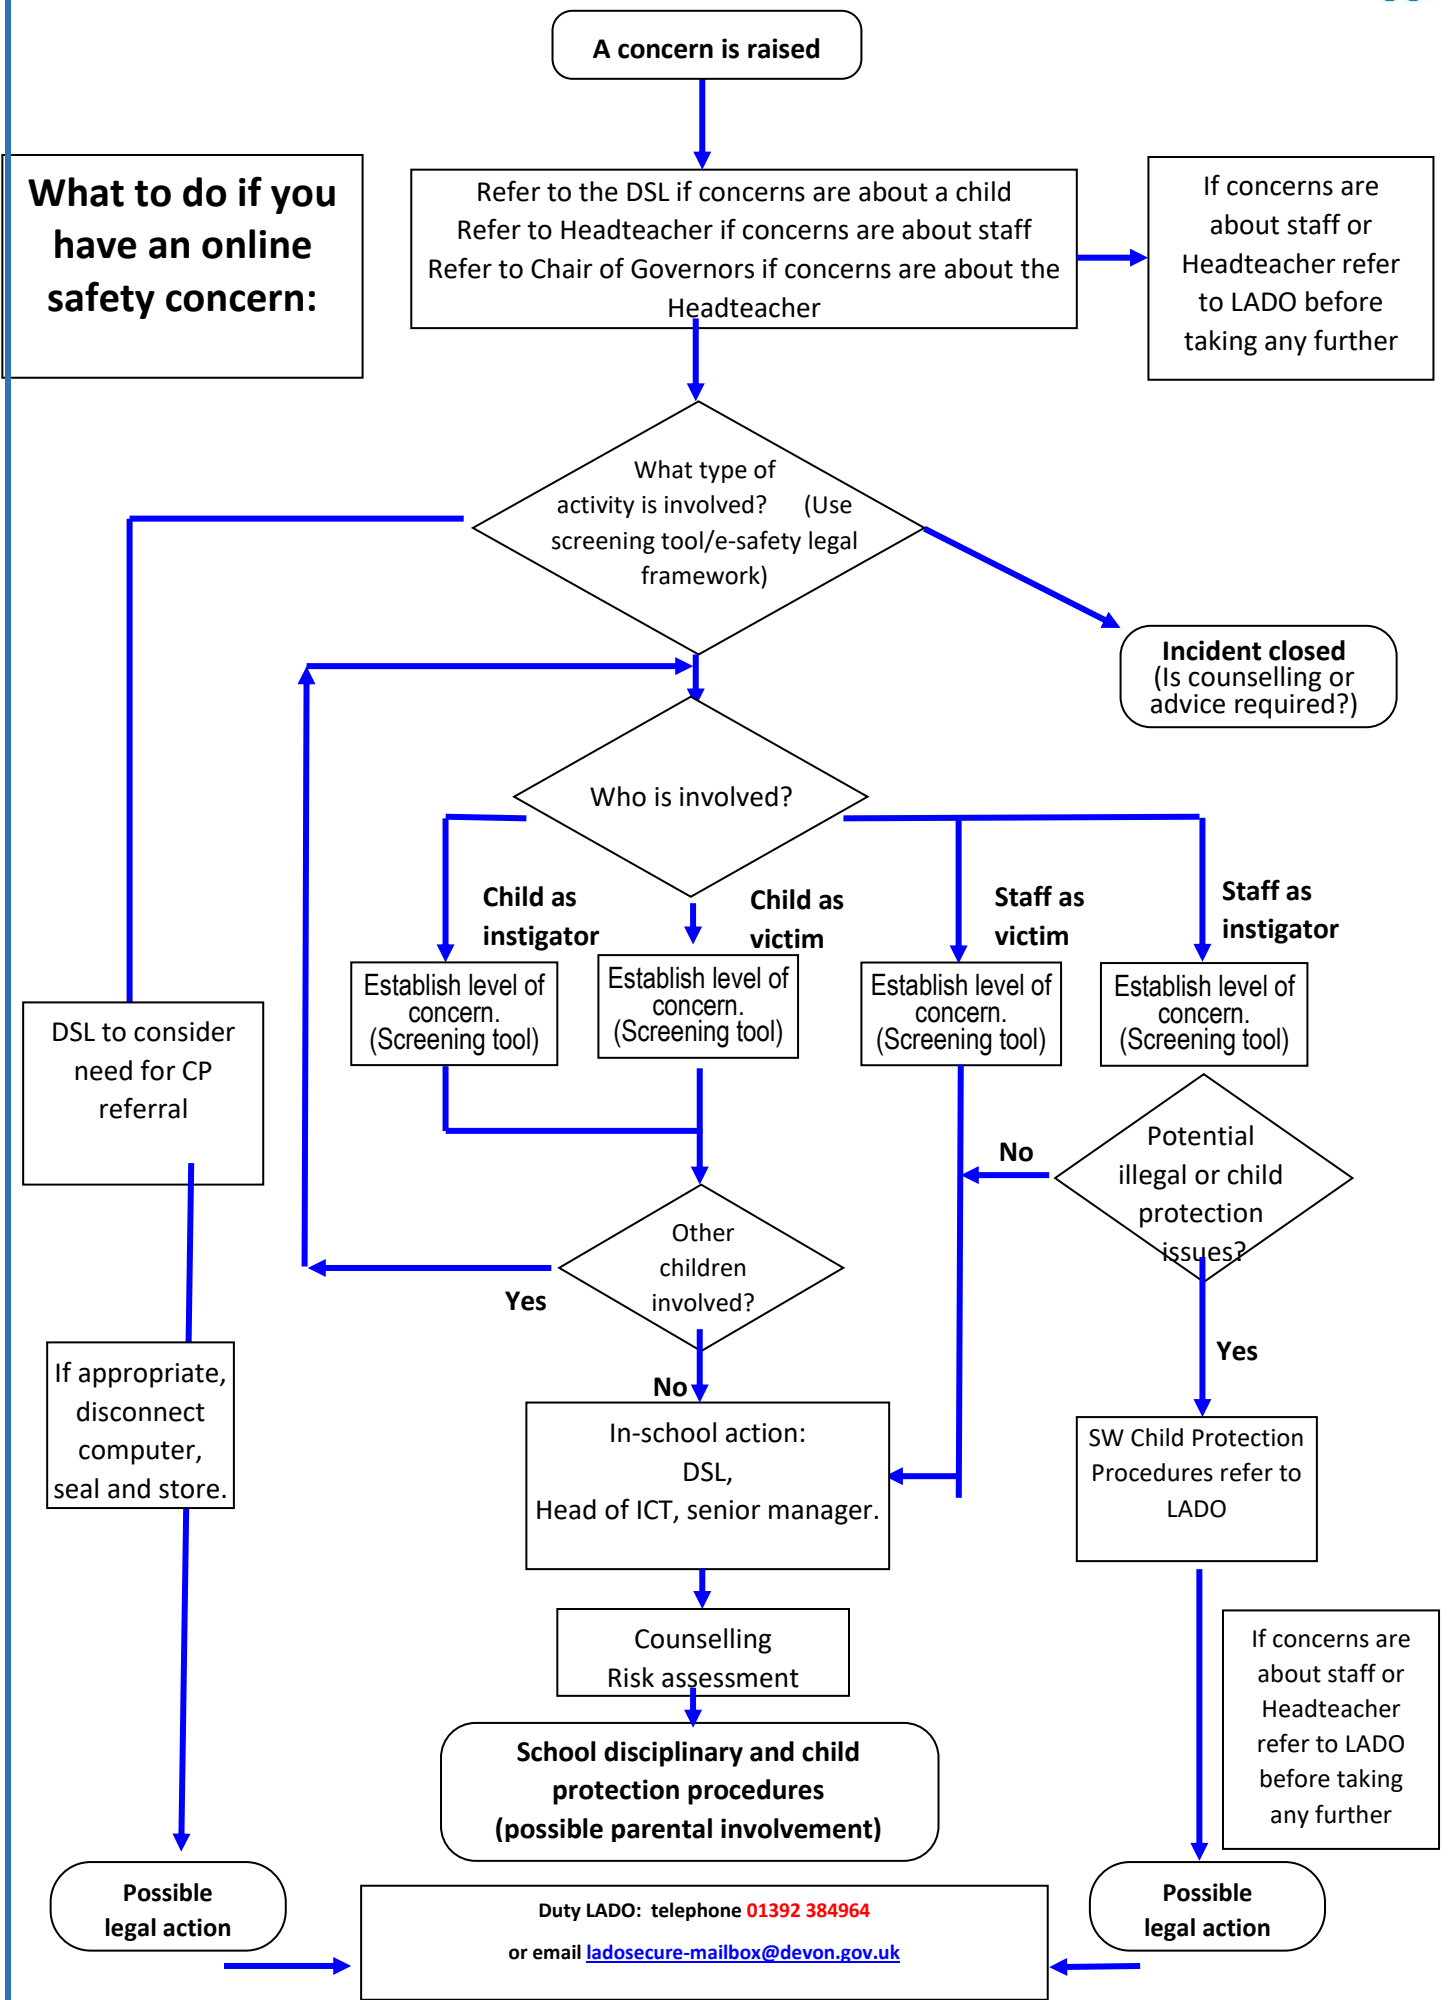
A concern is raised

What to do if you have an online safety concern:

Refer to the DSL if concerns are about a child
Refer to Headteacher if concerns are about staff
Refer to Chair of Governors if concerns are about the Headteacher

If concerns are about staff or Headteacher refer to LADO before taking any further

What type of activity is involved? (Use screening tool/e-safety legal framework)

Incident closed
(Is counselling or advice required?)

Who is involved?

Child as instigator

Child as victim

Staff as victim

Staff as instigator

Establish level of concern. (Screening tool)

Establish level of concern. (Screening tool)

Establish level of concern. (Screening tool)

Establish level of concern. (Screening tool)

DSL to consider need for CP referral

No

Potential illegal or child protection issues?

Other children involved?

Yes

Yes

No

If appropriate, disconnect computer, seal and store.

In-school action:
DSL,
Head of ICT, senior manager.

SW Child Protection Procedures refer to LADO

Counselling
Risk assessment

If concerns are about staff or Headteacher refer to LADO before taking any further

School disciplinary and child protection procedures
(possible parental involvement)

Possible legal action

Duty LADO: telephone 01392 384964
or email ladosecure-mailbox@devon.gov.uk

Possible legal action